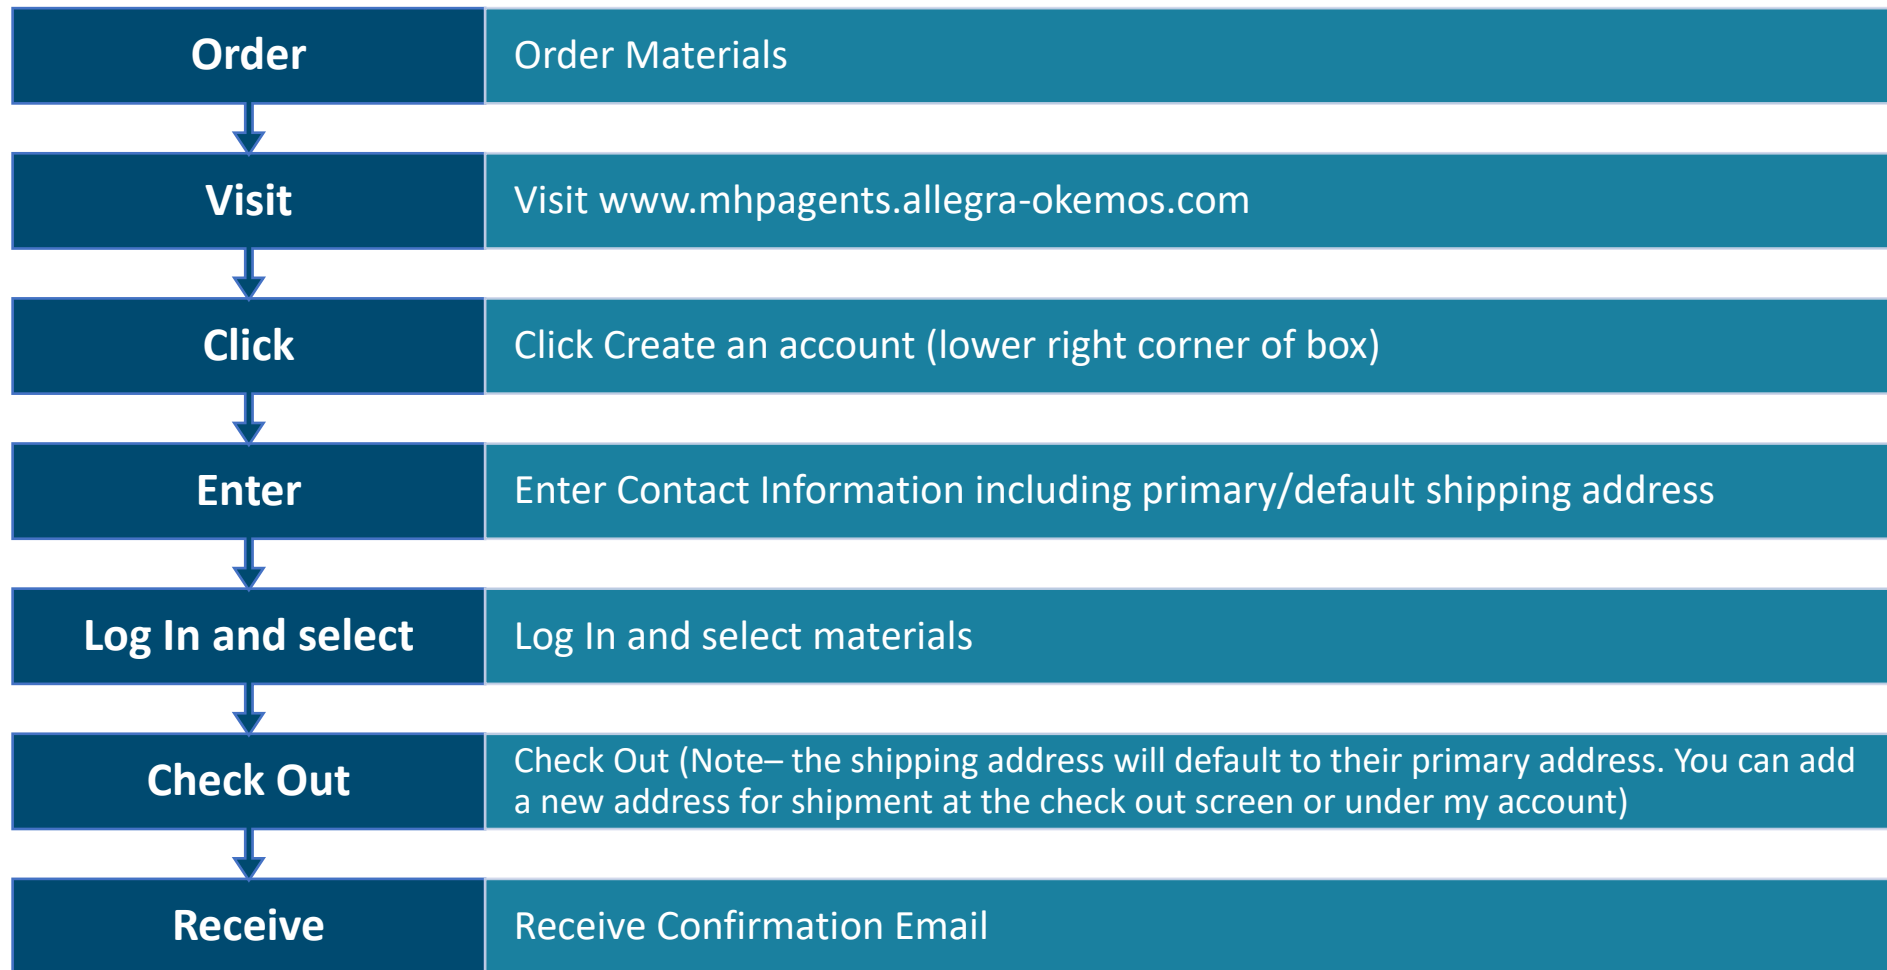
Order
Order Materials

Visit
Visit www.mhpagents.allegra-okemos.com

Click
Click Create an account (lower right corner of box)

Enter
Enter Contact Information including primary/default shipping address

Log In and select
Log In and select materials

Check Out
Check Out (Note– the shipping address will default to their primary address. You can add a new address for shipment at the check out screen or under my account)

Receive
Receive Confirmation Email